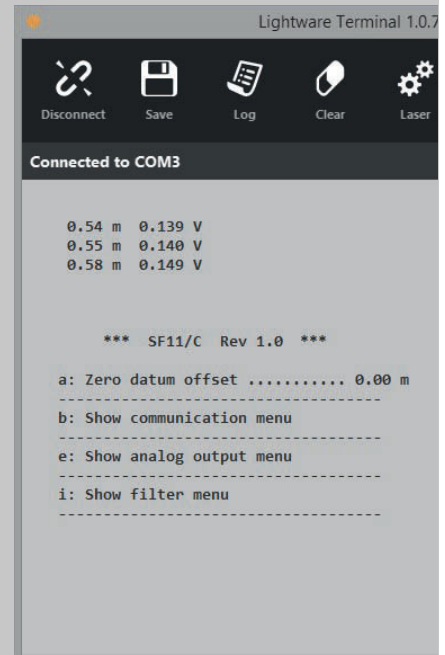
Lightware Terminal 1.0.7

Disconnect Save Log Clear Laser

Connected to COM3

0.54 m 0.139 V
0.55 m 0.140 V
0.58 m 0.149 V

*** SF11/C Rev 1.0 ***

a: Zero datum offset ........... 0.00 m
-------------------------------------
b: Show communication menu
-------------------------------------
e: Show analog output menu
-------------------------------------
i: Show filter menu
-------------------------------------